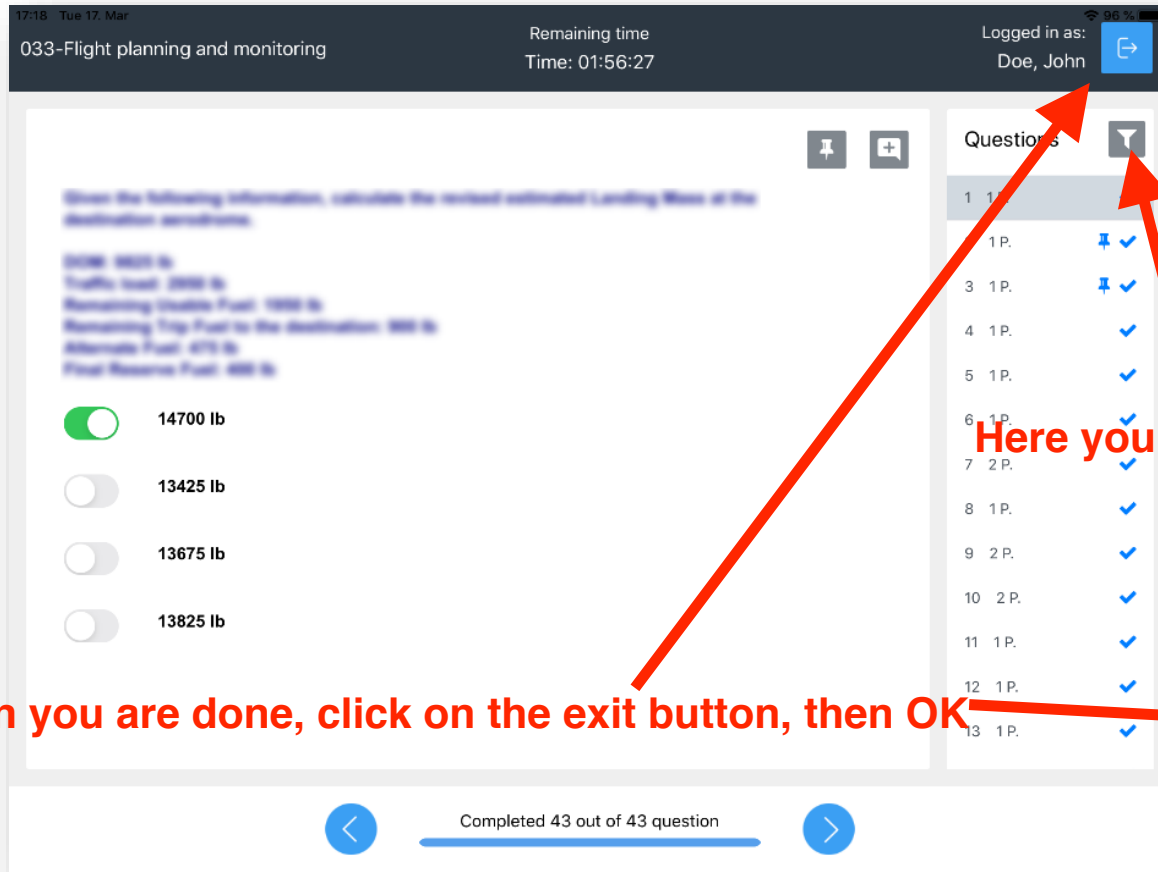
17:18 Tue 17. Mar

96 %

033-Flight planning and monitoring

Remaining time
Time: 01:56:27

Logged in as:
Doe, John

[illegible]

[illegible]

14700 lb

13425 lb

13675 lb

13825 lb

Questions

1 1 P.
2 1 P.
3 1 P.
4 1 P.
5 1 P.
6 1 P.
7 2 P.
8 1 P.
9 2 P.
10 2 P.
11 1 P.
12 1 P.
13 1 P.

Here you

n you are done, click on the exit button, then OK

Completed 43 out of 43 question